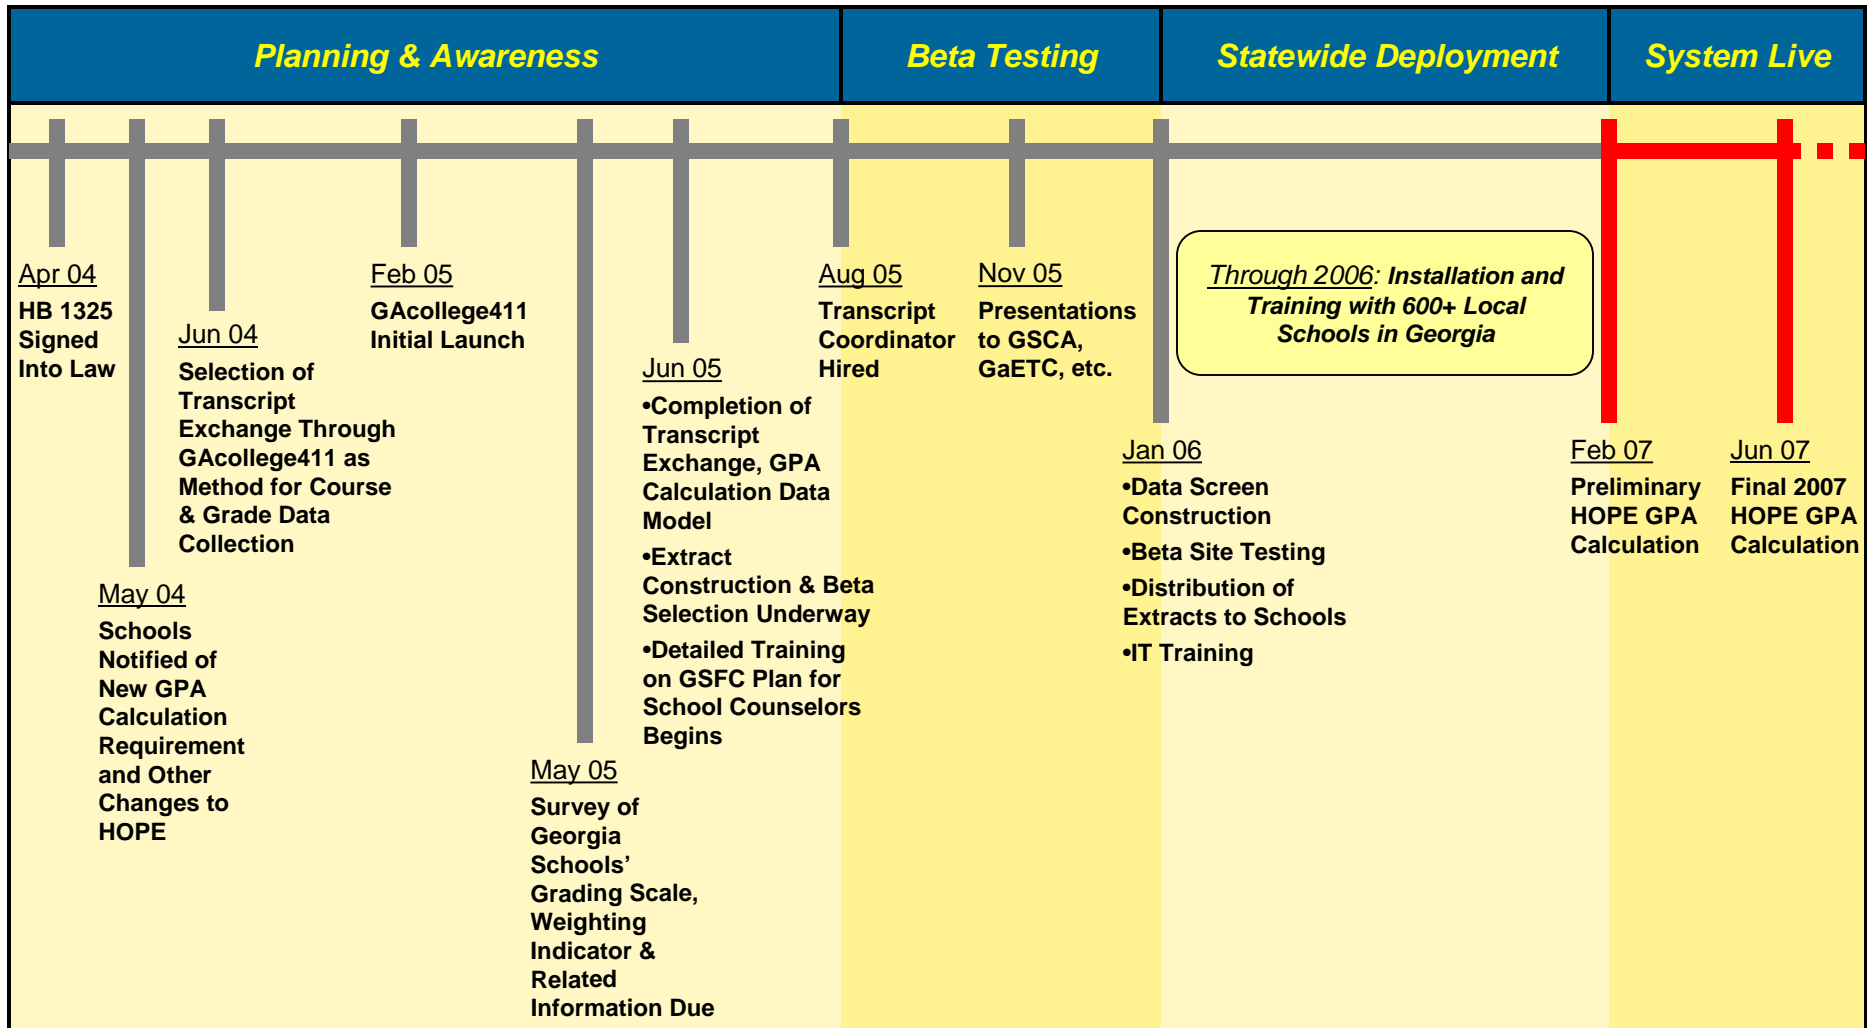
Planning & Awareness

Beta Testing

Statewide Deployment

System Live

Apr 04
HB 1325 Signed Into Law

May 04
Schools Notified of New GPA Calculation Requirement and Other Changes to HOPE

Jun 04
Selection of Transcript Exchange Through GAcollege411 as Method for Course & Grade Data Collection

Feb 05
GAcollege411 Initial Launch

May 05
Survey of Georgia Schools' Grading Scale, Weighting Indicator & Related Information Due

Jun 05
•Completion of Transcript Exchange, GPA Calculation Data Model
•Extract Construction & Beta Selection Underway
•Detailed Training on GSFC Plan for School Counselors Begins

Aug 05
Transcript Coordinator Hired

Nov 05
Presentations to GSCA, GaETC, etc.

Jan 06
•Data Screen Construction
•Beta Site Testing
•Distribution of Extracts to Schools
•IT Training

Through 2006: Installation and Training with 600+ Local Schools in Georgia

Feb 07
Preliminary HOPE GPA Calculation

Jun 07
Final 2007 HOPE GPA Calculation